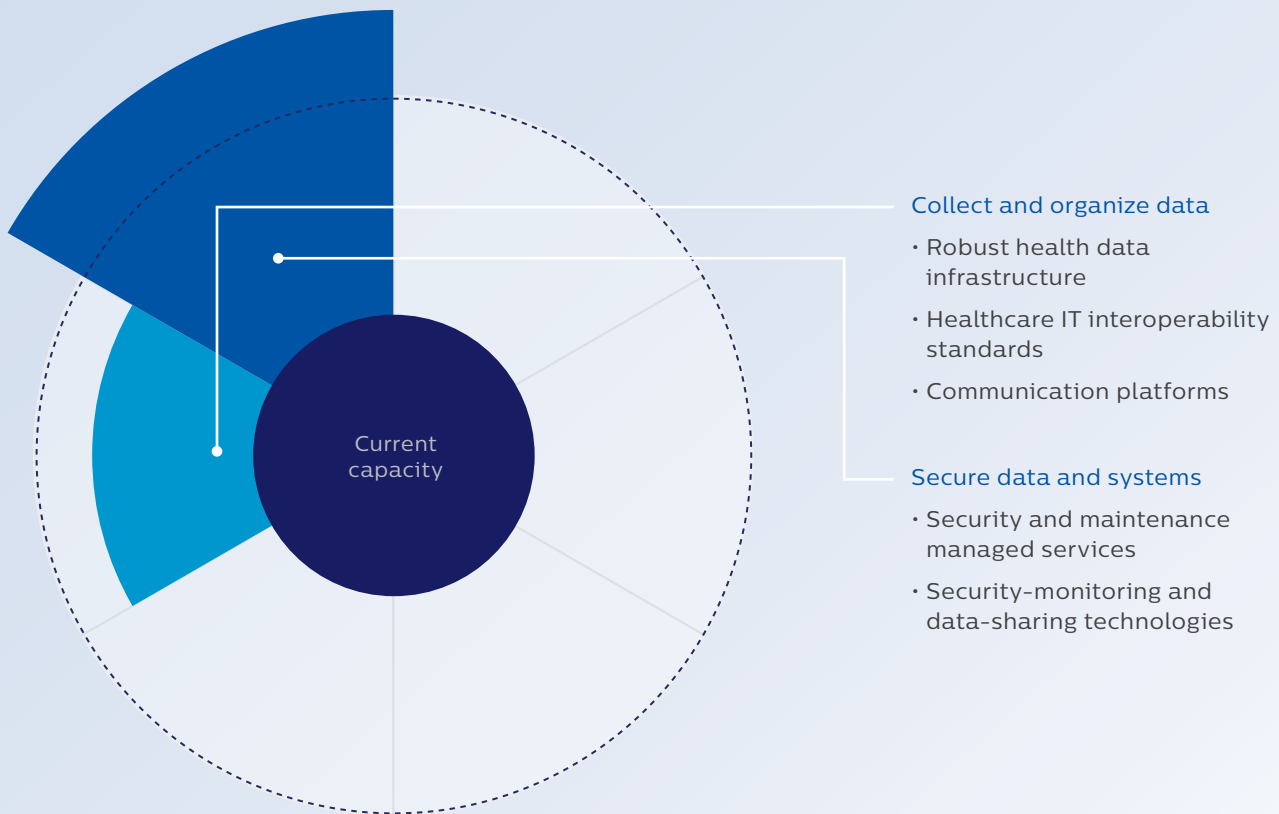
Current capacity

Collect and organize data

• Robust health data infrastructure

• Healthcare IT interoperability standards

• Communication platforms

Secure data and systems

• Security and maintenance managed services

• Security-monitoring and data-sharing technologies